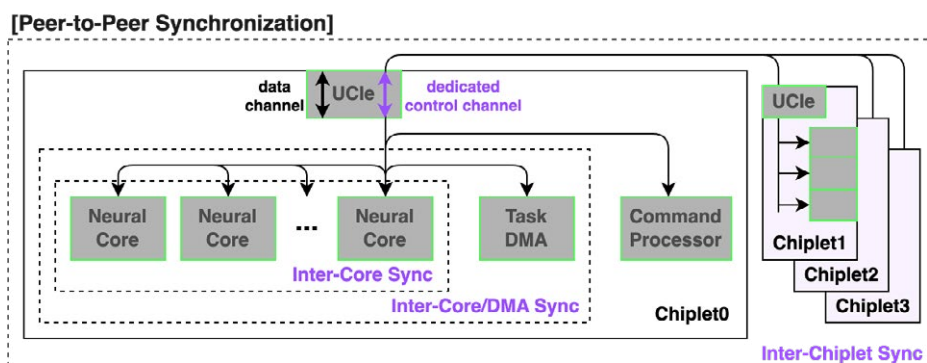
[Peer-to-Peer Synchronization]

data channel

UCIe

dedicated control channel

UCIe

Neural Core

Neural Core

...

Neural Core

Task DMA

Command Processor

Inter-Core Sync

Inter-Core/DMA Sync

Chiplet0

Chiplet1

Chiplet2

Chiplet3

Inter-Chiplet Sync